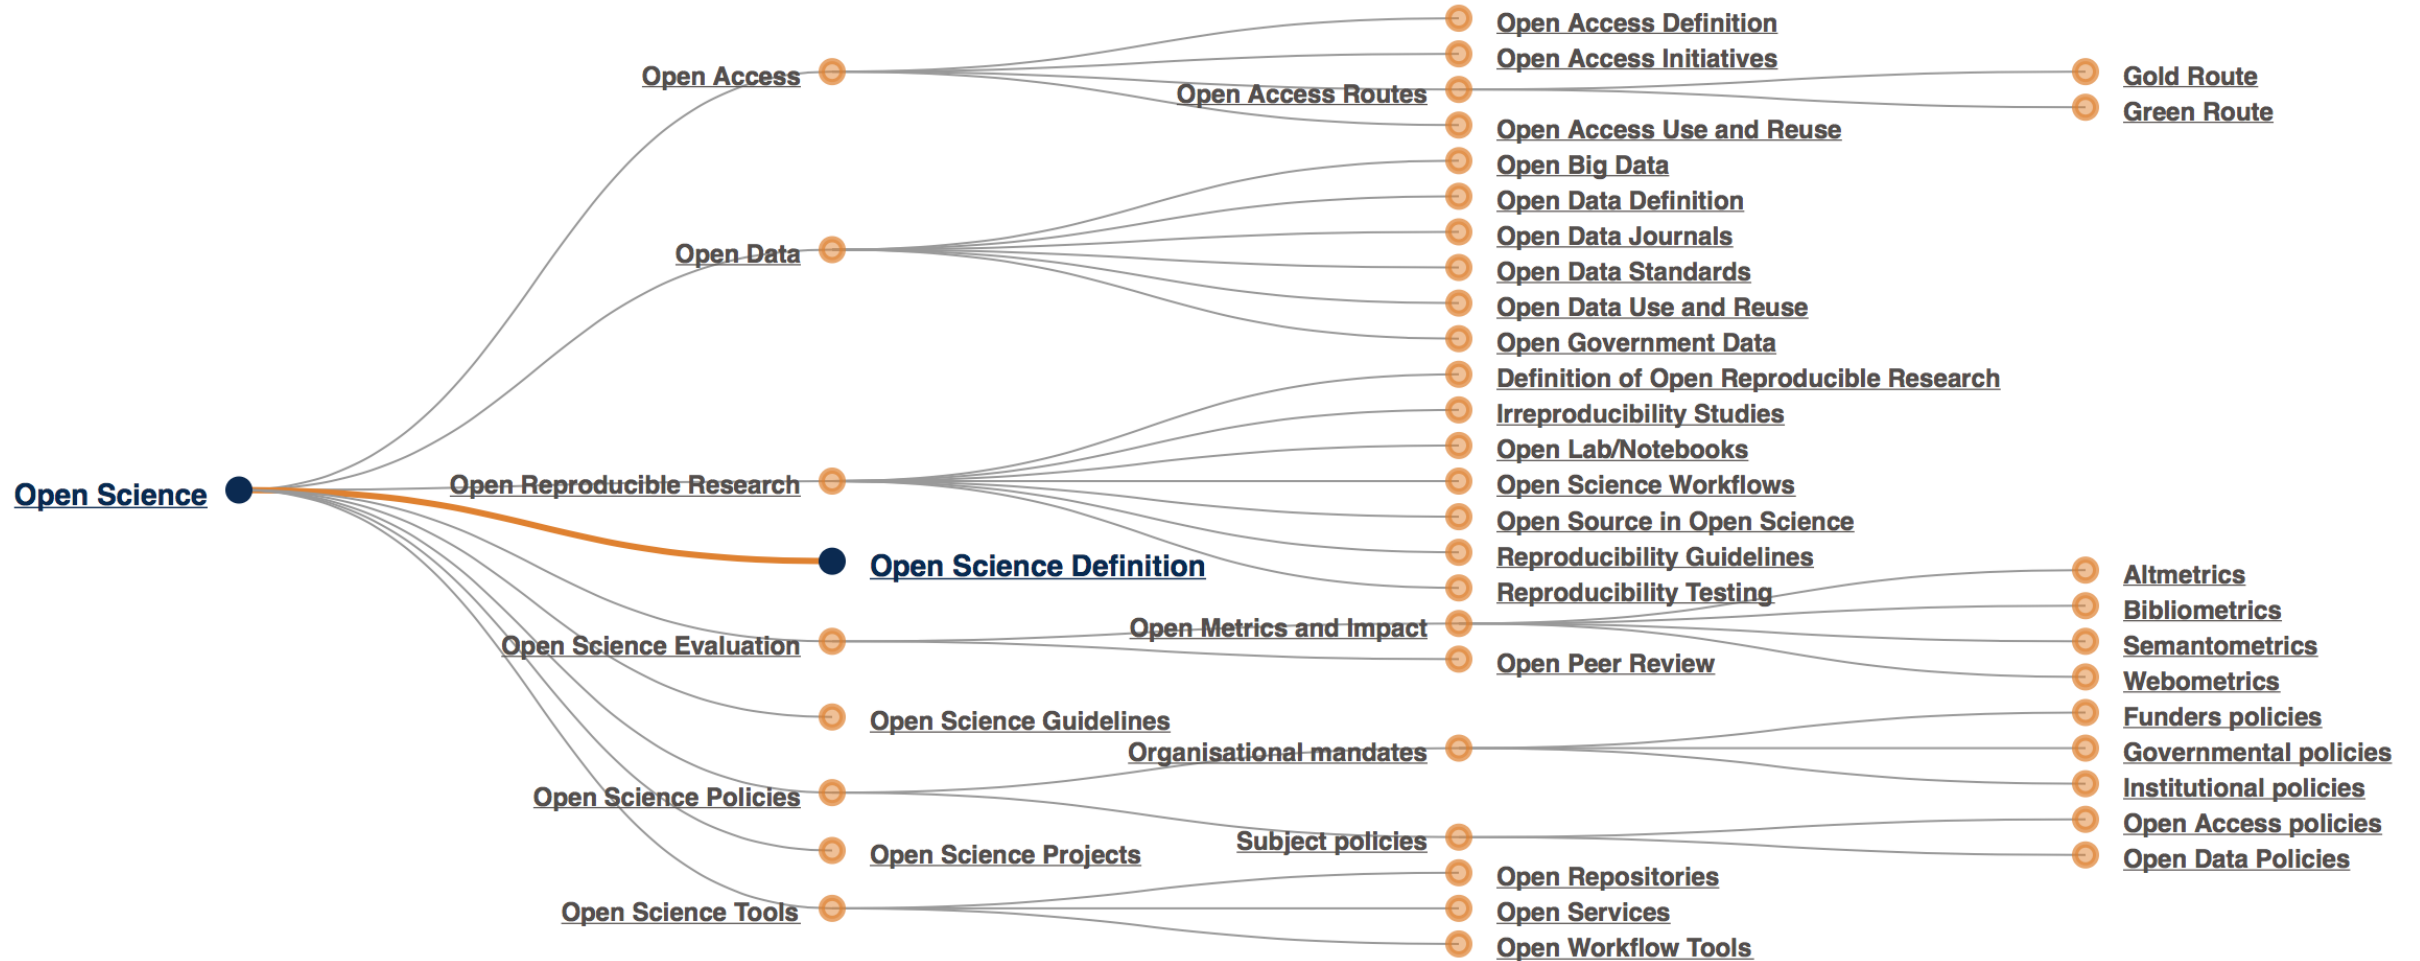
Open Science

Open Access
Open Access Definition
Open Access Initiatives
Open Access Routes
Gold Route
Green Route
Open Access Use and Reuse

Open Data
Open Big Data
Open Data Definition
Open Data Journals
Open Data Standards
Open Data Use and Reuse
Open Government Data

Open Reproducible Research
Definition of Open Reproducible Research
Irreproducibility Studies
Open Lab/Notebooks
Open Science Workflows
Open Source in Open Science
Reproducibility Guidelines
Reproducibility Testing

Open Science Definition

Open Science Evaluation
Open Metrics and Impact
Altmetrics
Bibliometrics
Semantometrics
Webometrics
Open Peer Review

Open Science Guidelines

Open Science Policies
Organisational mandates
Funders policies
Governmental policies
Institutional policies
Subject policies
Open Access policies
Open Data Policies

Open Science Projects

Open Science Tools
Open Repositories
Open Services
Open Workflow Tools